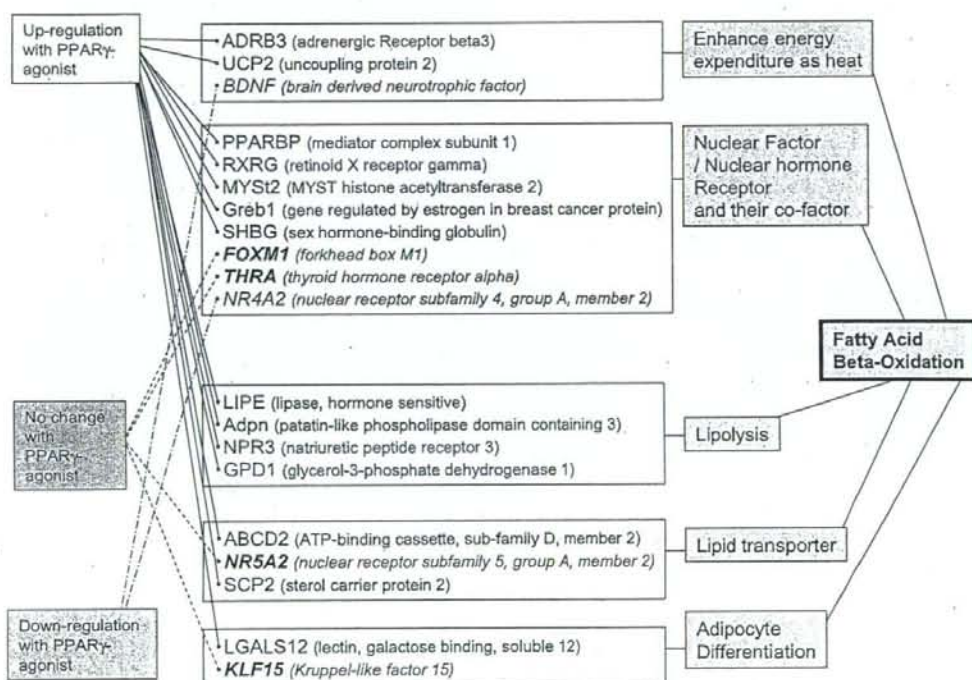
Up-regulation with PPARγ-agonist

No change with PPARγ-agonist

Down-regulation with PPARγ-agonist

ADRB3 (adrenergic Receptor beta3)
UCP2 (uncoupling protein 2)
BDNF (brain derived neurotrophic factor)

Enhance energy expenditure as heat

PPARBP (mediator complex subunit 1)
RXRG (retinoid X receptor gamma)
MYSt2 (MYST histone acetyltransferase 2)
Greb1 (gene regulated by estrogen in breast cancer protein)
SHBG (sex hormone-binding globulin)
FOXM1 (forkhead box M1)
THRA (thyroid hormone receptor alpha)
NR4A2 (nuclear receptor subfamily 4, group A, member 2)

Nuclear Factor / Nuclear hormone Receptor and their co-factor

Fatty Acid Beta-Oxidation

LIPE (lipase, hormone sensitive)
Adpn (patatin-like phospholipase domain containing 3)
NPR3 (natriuretic peptide receptor 3)
GPD1 (glycerol-3-phosphate dehydrogenase 1)

Lipolysis

ABCD2 (ATP-binding cassette, sub-family D, member 2)
NR5A2 (nuclear receptor subfamily 5, group A, member 2)
SCP2 (sterol carrier protein 2)

Lipid transporter

LGALS12 (lectin, galactose binding, soluble 12)
KLF15 (Kruppel-like factor 15)

Adipocyte Differentiation